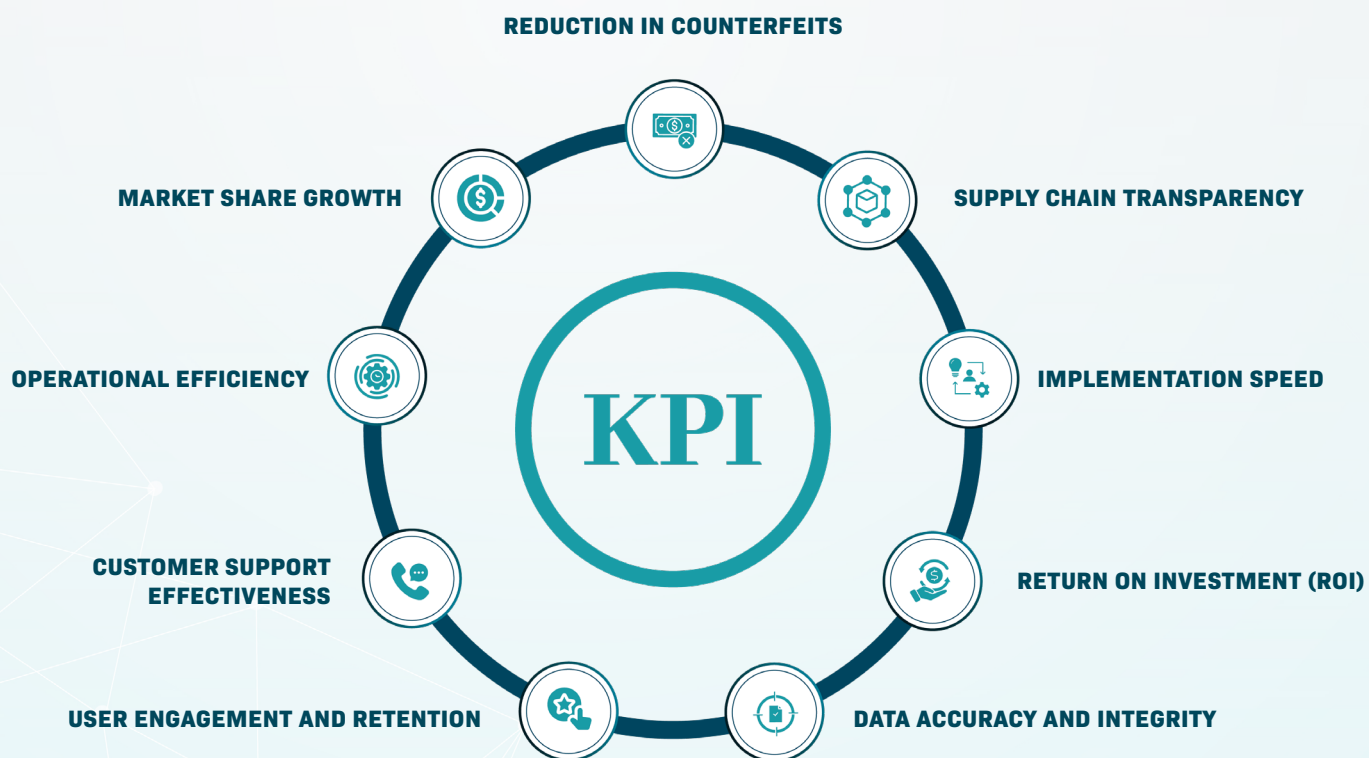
REDUCTION IN COUNTERFEITS

MARKET SHARE GROWTH

SUPPLY CHAIN TRANSPARENCY

OPERATIONAL EFFICIENCY

KPI

IMPLEMENTATION SPEED

CUSTOMER SUPPORT EFFECTIVENESS

RETURN ON INVESTMENT (ROI)

USER ENGAGEMENT AND RETENTION

DATA ACCURACY AND INTEGRITY